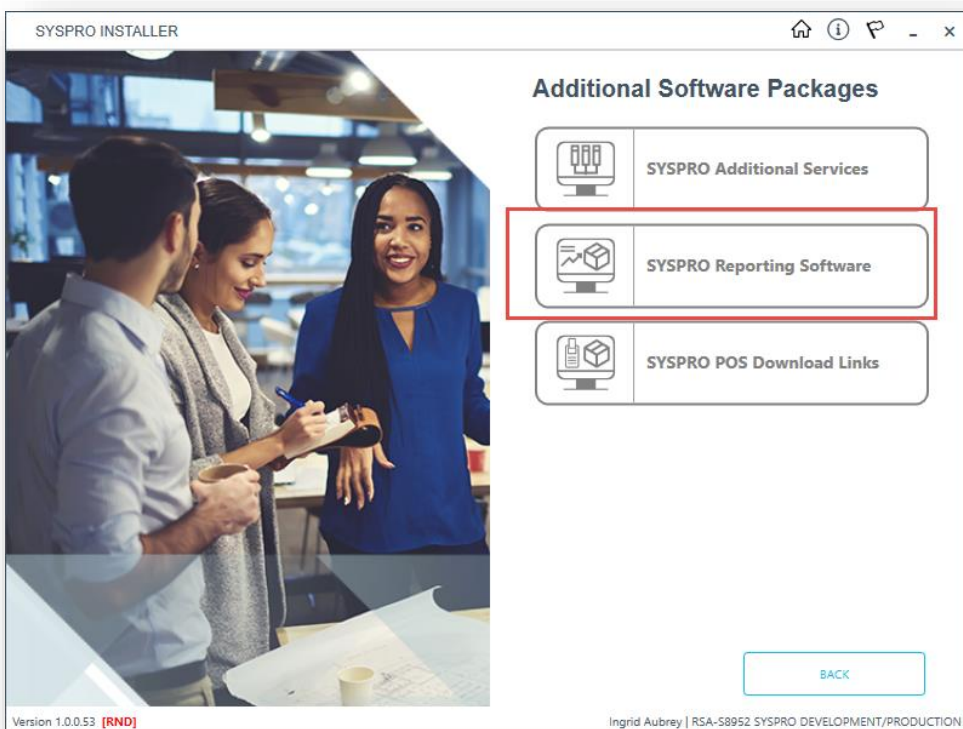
SYSPRO INSTALLER

Additional Software Packages

SYSPRO Additional Services

SYSPRO Reporting Software

SYSPRO POS Download Links

BACK

Version 1.0.0.53 [RND]

Ingrid Aubrey | RSA-S8952 SYSPRO DEVELOPMENT/PRODUCTION